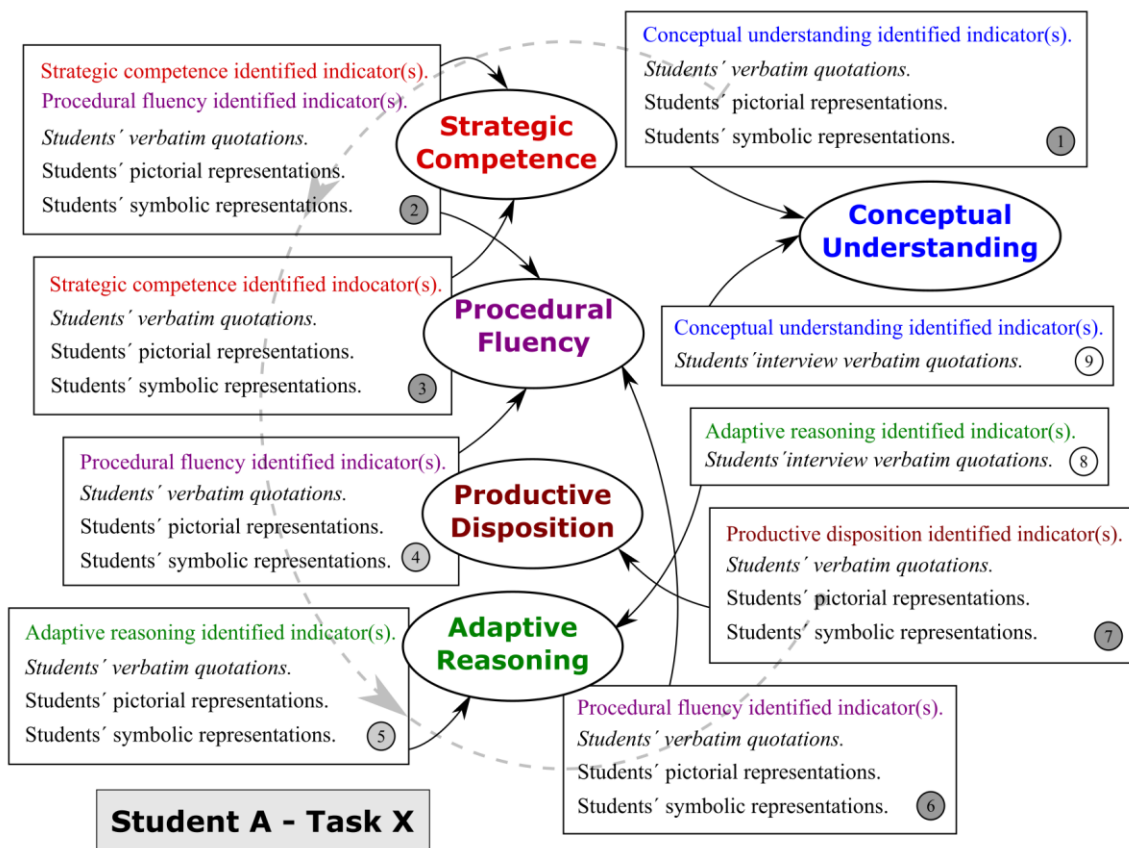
Conceptual understanding identified indicator(s).
Students´ verbatim quotations.
Students´ pictorial representations.
Students´ symbolic representations.
1

Strategic competence identified indicator(s).
Procedural fluency identified indicator(s).
Students´ verbatim quotations.
Students´ pictorial representations.
Students´ symbolic representations.
2

Strategic Competence

Conceptual Understanding

Strategic competence identified indocator(s).
Students´ verbatim quotations.
Students´ pictorial representations.
Students´ symbolic representations.
3

Procedural Fluency

Conceptual understanding identified indicator(s).
Students´interview verbatim quotations.
9

Procedural fluency identified indicator(s).
Students´ verbatim quotations.
Students´ pictorial representations.
Students´ symbolic representations.
4

Productive Disposition

Adaptive reasoning identified indicator(s).
Students´interview verbatim quotations.
8

Productive disposition identified indicator(s).
Students´ verbatim quotations.
Students´ pictorial representations.
Students´ symbolic representations.
7

Adaptive reasoning identified indicator(s).
Students´ verbatim quotations.
Students´ pictorial representations.
Students´ symbolic representations.
5

Adaptive Reasoning

Procedural fluency identified indicator(s).
Students´ verbatim quotations.
Students´ pictorial representations.
Students´ symbolic representations.
6

Student A - Task X